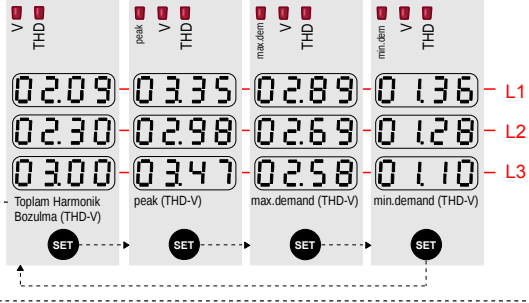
V THD

peak V THD

max.dem V THD

min.dem V THD

02.09 03.35 02.89 01.36 L1

02.30 02.98 02.69 01.28 L2

03.00 03.47 02.58 01.10 L3

Toplam Harmonik Bozulma (THD-V)

peak (THD-V)

max.demand (THD-V)

min.demand (THD-V)

SET SET SET SET